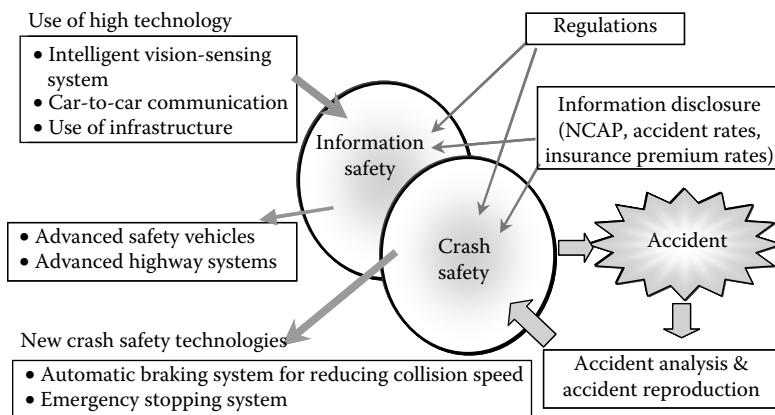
Use of high technology

• Intelligent vision-sensing system
• Car-to-car communication
• Use of infrastructure

Regulations

Information disclosure (NCAP, accident rates, insurance premium rates)

Information safety

Crash safety

Accident

• Advanced safety vehicles
• Advanced highway systems

New crash safety technologies

• Automatic braking system for reducing collision speed
• Emergency stopping system

Accident analysis & accident reproduction